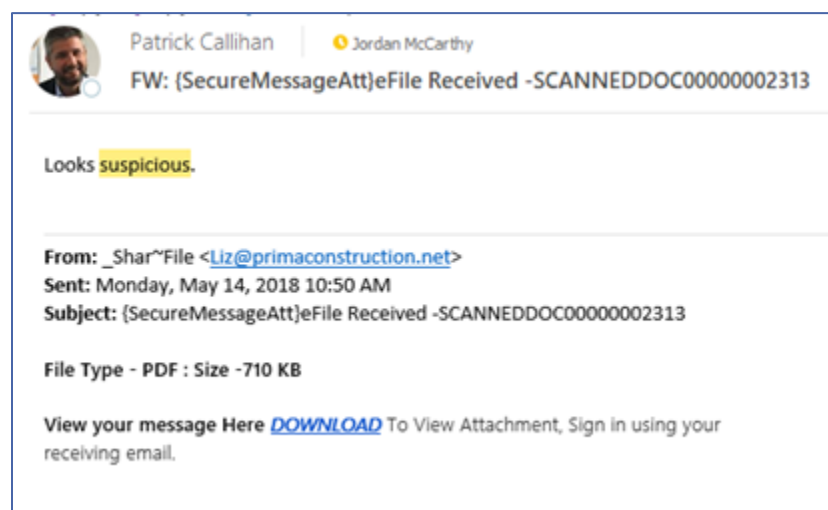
Patrick Callihan
Jordan McCarthy
FW: {SecureMessageAtt}eFile Received -SCANNEDDOC00000002313

Looks suspicious.

From: _Shar~File <Liz@primaconstruction.net>
Sent: Monday, May 14, 2018 10:50 AM
Subject: {SecureMessageAtt}eFile Received -SCANNEDDOC00000002313

File Type - PDF : Size -710 KB

View your message Here DOWNLOAD To View Attachment, Sign in using your receiving email.